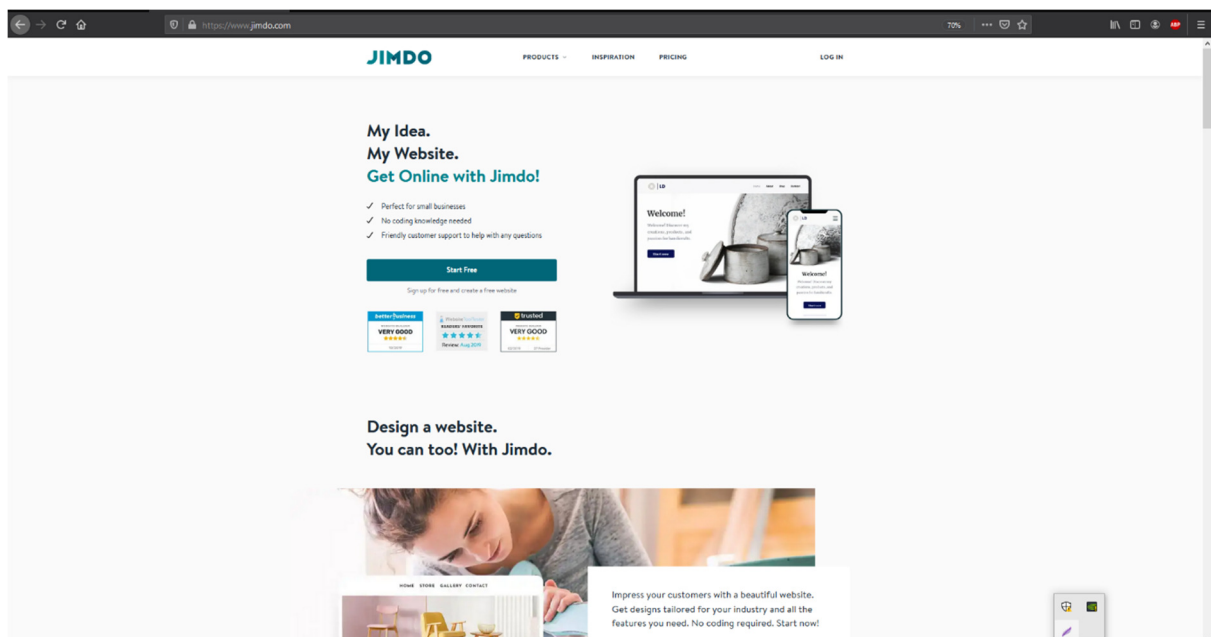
https://www.jimdo.com

70%

JIMDO

PRODUCTS

INSPIRATION

PRICING

LOG IN

My Idea.
My Website.
Get Online with Jimdo!

✓ Perfect for small businesses
✓ No coding knowledge needed
✓ Friendly customer support to help with any questions

Start Free

Sign up for free and create a free website

VERY GOOD

VERY GOOD

trusted

Welcome!

Welcome!

Design a website.
You can too! With Jimdo.

HOME STORE GALLERY CONTACT

Impress your customers with a beautiful website. Get designs tailored for your industry and all the features you need. No coding required. Start now!